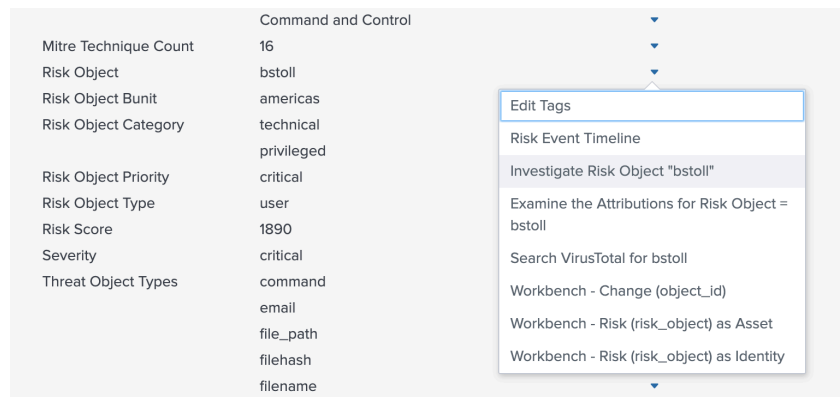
| | |
|---|---|
| | Command and Control |
| Mitre Technique Count | 16 |
| Risk Object | bstoll |
| Risk Object Bunit | americas |
| Risk Object Category | technical |
| | privileged |
| Risk Object Priority | critical |
| Risk Object Type | user |
| Risk Score | 1890 |
| Severity | critical |
| Threat Object Types | command |
| | email |
| | file_path |
| | filehash |
| | filename |

Edit Tags
Risk Event Timeline
Investigate Risk Object "bstoll"
Examine the Attributions for Risk Object = bstoll
Search VirusTotal for bstoll
Workbench - Change (object_id)
Workbench - Risk (risk_object) as Asset
Workbench - Risk (risk_object) as Identity